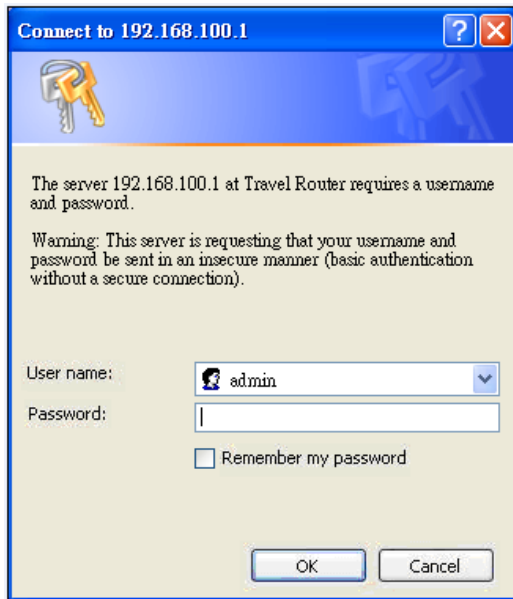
Connect to 192.168.100.1

The server 192.168.100.1 at Travel Router requires a username and password.

Warning: This server is requesting that your username and password be sent in an insecure manner (basic authentication without a secure connection).

User name: admin

Password:

Remember my password

OK

Cancel